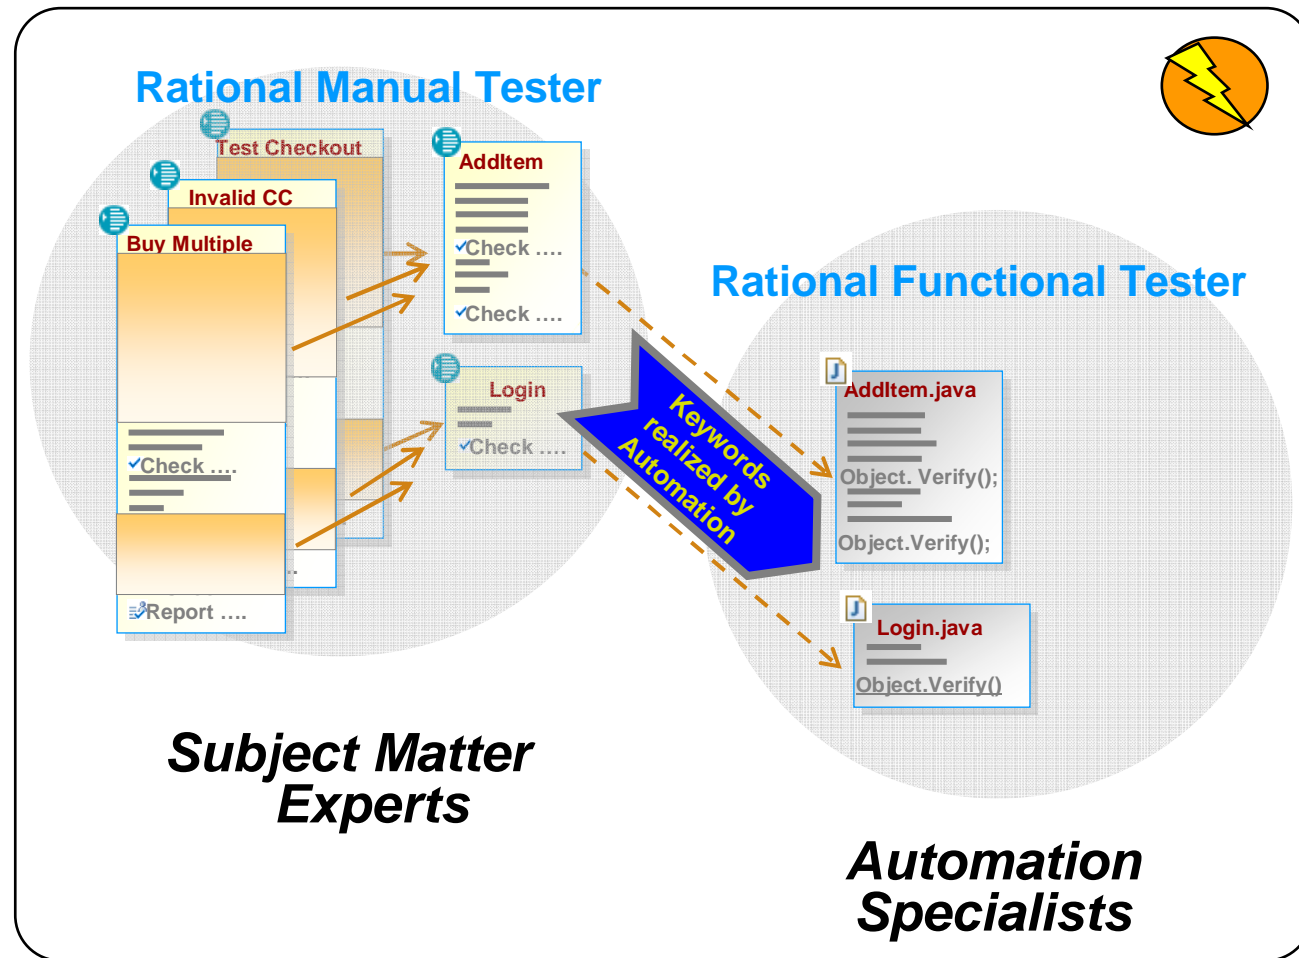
Rational Manual Tester

Test Checkout

Invalid CC

Buy Multiple

Check ….

Report ….

AddItem

Check ….

Check ….

Login

Check ….

Keywords realized by Automation

Rational Functional Tester

AddItem.java

Object. Verify();

Object.Verify();

Login.java

Object.Verify()

Subject Matter Experts

Automation Specialists